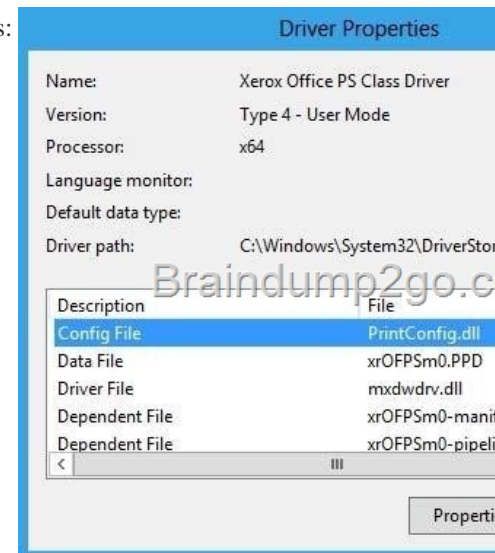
s:

Driver Properties

Name: Xerox Office PS Class Driver
Version: Type 4 - User Mode
Processor: x64
Language monitor:
Default data type:
Driver path: C:\Windows\System32\DriverStor

Braindump2go.c

| Description | File |
|---|---|
| Config File | PrintConfig.dll |
| Data File | xrOFPSm0.PPD |
| Driver File | mxdwdrv.dll |
| Dependent File | xrOFPSm0-manit |
| Dependent File | xrOFPSm0-pipeli |

<
III

Properti